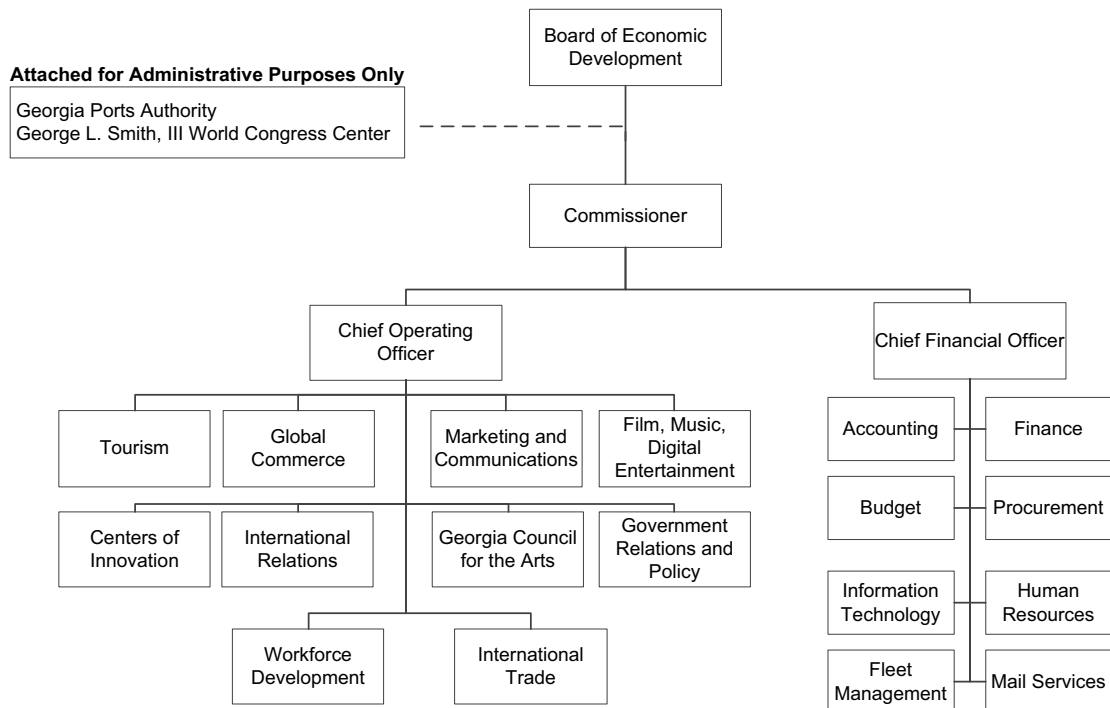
Board of Economic Development

Attached for Administrative Purposes Only

Georgia Ports Authority
George L. Smith, III World Congress Center

Commissioner

Chief Operating Officer

Chief Financial Officer

Tourism

Global Commerce

Marketing and Communications

Film, Music, Digital Entertainment

Centers of Innovation

International Relations

Georgia Council for the Arts

Government Relations and Policy

Workforce Development

International Trade

Accounting

Finance

Budget

Procurement

Information Technology

Human Resources

Fleet Management

Mail Services